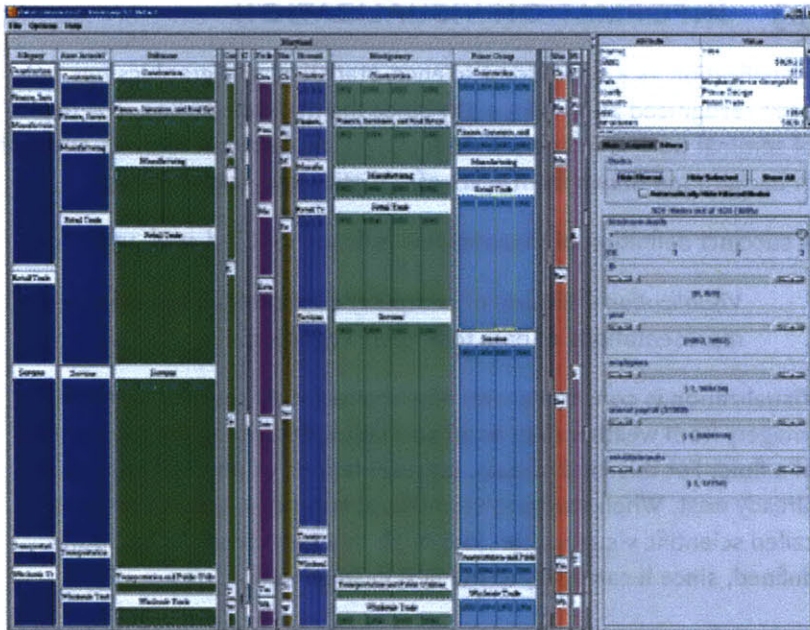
File Options Help

Maryland

Allegany | Anne Arundel | Baltimore | Montgomery | Prince George

Construction | Construction | Construction | Construction | Construction

Finance, Insurance, and Real Estate

Manufacturing | Manufacturing | Manufacturing | Manufacturing

Retail Trade | Retail Trade | Retail Trade | Retail Trade | Retail Trade

Services | Services | Services | Services | Services

Transportation | Transportation | Transportation and Public Utilities | Transportation and Public Utilities | Transportation and Public

Wholesale Trade | Wholesale Trade | Wholesale Trade | Wholesale Trade | Wholesale Trade

Attribute | Value

Maryland/Prince George/Retail Trade

Show All

Hide Filtered | Hide Selected | Show All

Automatically hide filtered nodes

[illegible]

[0, 805]

year

[1993, 1993]

employees

total payroll

establishments